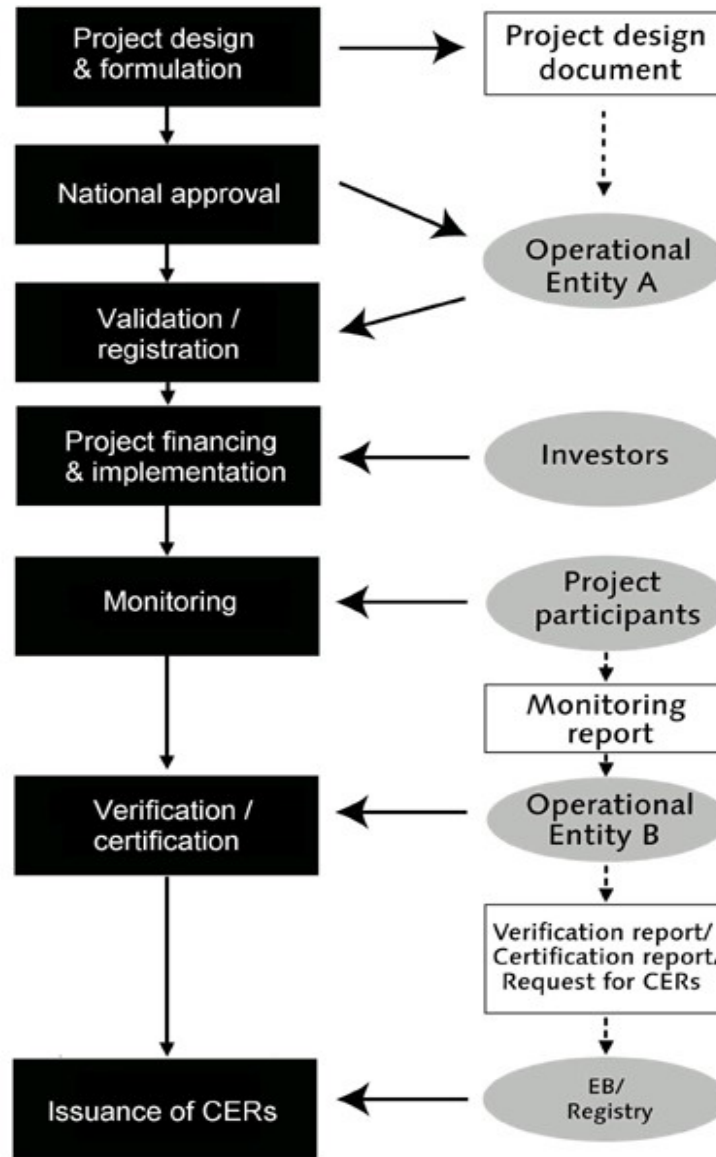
Project design & formulation

Project design document

National approval

Operational Entity A

Validation / registration

Project financing & implementation

Investors

Monitoring

Project participants

Monitoring report

Verification / certification

Operational Entity B

Verification report/ Certification report/ Request for CERs

Issuance of CERs

EB/ Registry